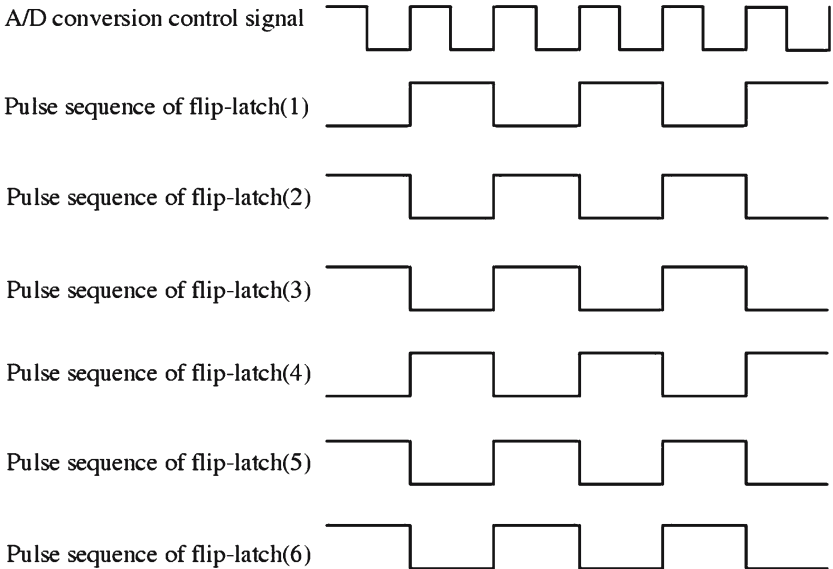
A/D conversion control signal

Pulse sequence of flip-latch(1)

Pulse sequence of flip-latch(2)

Pulse sequence of flip-latch(3)

Pulse sequence of flip-latch(4)

Pulse sequence of flip-latch(5)

Pulse sequence of flip-latch(6)